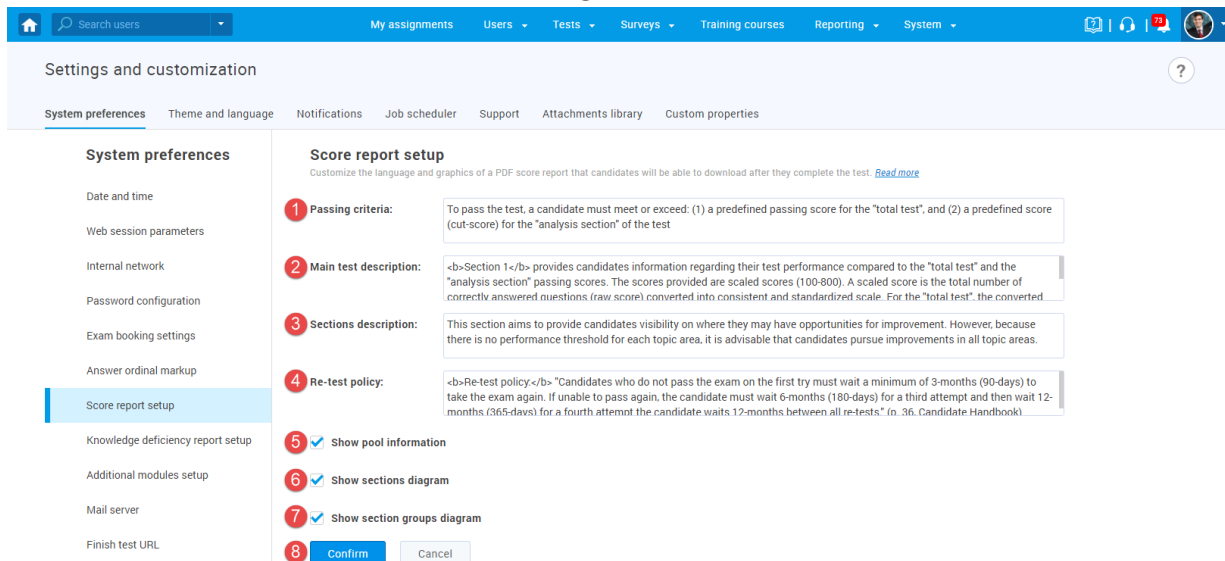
Search users

My assignments Users Tests Surveys Training courses Reporting System

73

Settings and customization

?

System preferences Theme and language Notifications Job scheduler Support Attachments library Custom properties

System preferences

Date and time

Web session parameters

Internal network

Password configuration

Exam booking settings

Answer ordinal markup

Score report setup

Knowledge deficiency report setup

Additional modules setup

Mail server

Finish test URL

Score report setup

Customize the language and graphics of a PDF score report that candidates will be able to download after they complete the test. Read more

1 Passing criteria: To pass the test, a candidate must meet or exceed: (1) a predefined passing score for the "total test", and (2) a predefined score (cut-score) for the "analysis section" of the test

2 Main test description: <b>Section 1</b> provides candidates information regarding their test performance compared to the "total test" and the "analysis section" passing scores. The scores provided are scaled scores (100-800). A scaled score is the total number of correctly answered questions (raw score) converted into consistent and standardized scale. For the "total test", the converted

3 Sections description: This section aims to provide candidates visibility on where they may have opportunities for improvement. However, because there is no performance threshold for each topic area, it is advisable that candidates pursue improvements in all topic areas.

4 Re-test policy: <b>Re-test policy:</b> "Candidates who do not pass the exam on the first try must wait a minimum of 3-months (90-days) to take the exam again. If unable to pass again, the candidate must wait 6-months (180-days) for a third attempt and then wait 12-months (365-days) for a fourth attempt the candidate waits 12-months between all re-tests." (p. 36, Candidate Handbook)

5 Show pool information

6 Show sections diagram

7 Show section groups diagram

8 Confirm Cancel